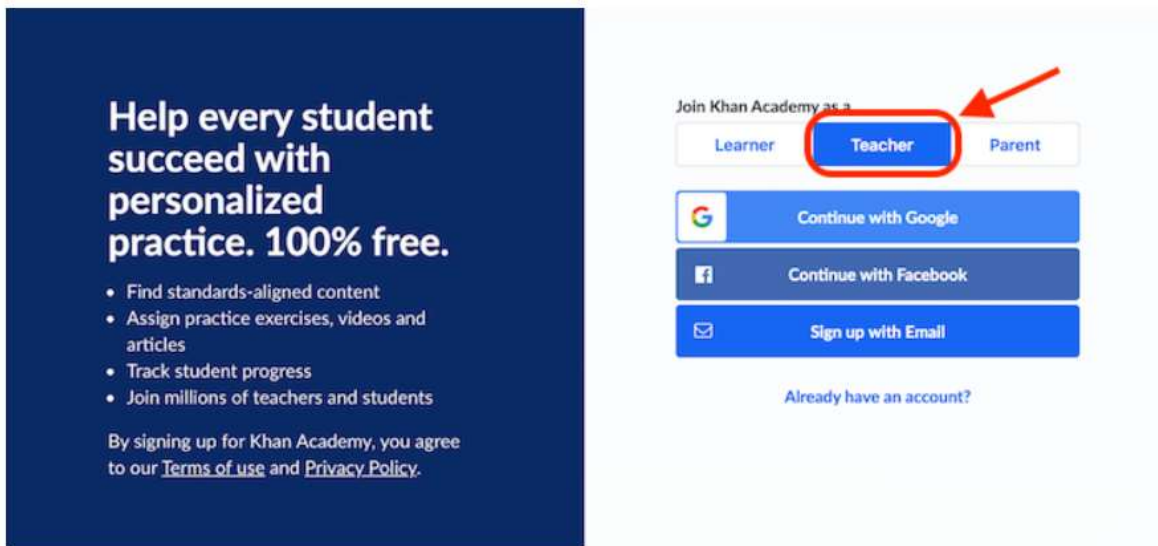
Help every student succeed with personalized practice. 100% free.

- Find standards-aligned content
- Assign practice exercises, videos and articles
- Track student progress
- Join millions of teachers and students

By signing up for Khan Academy, you agree to our Terms of use and Privacy Policy.

Join Khan Academy as a

Learner
Teacher
Parent

Continue with Google
Continue with Facebook
Sign up with Email

Already have an account?